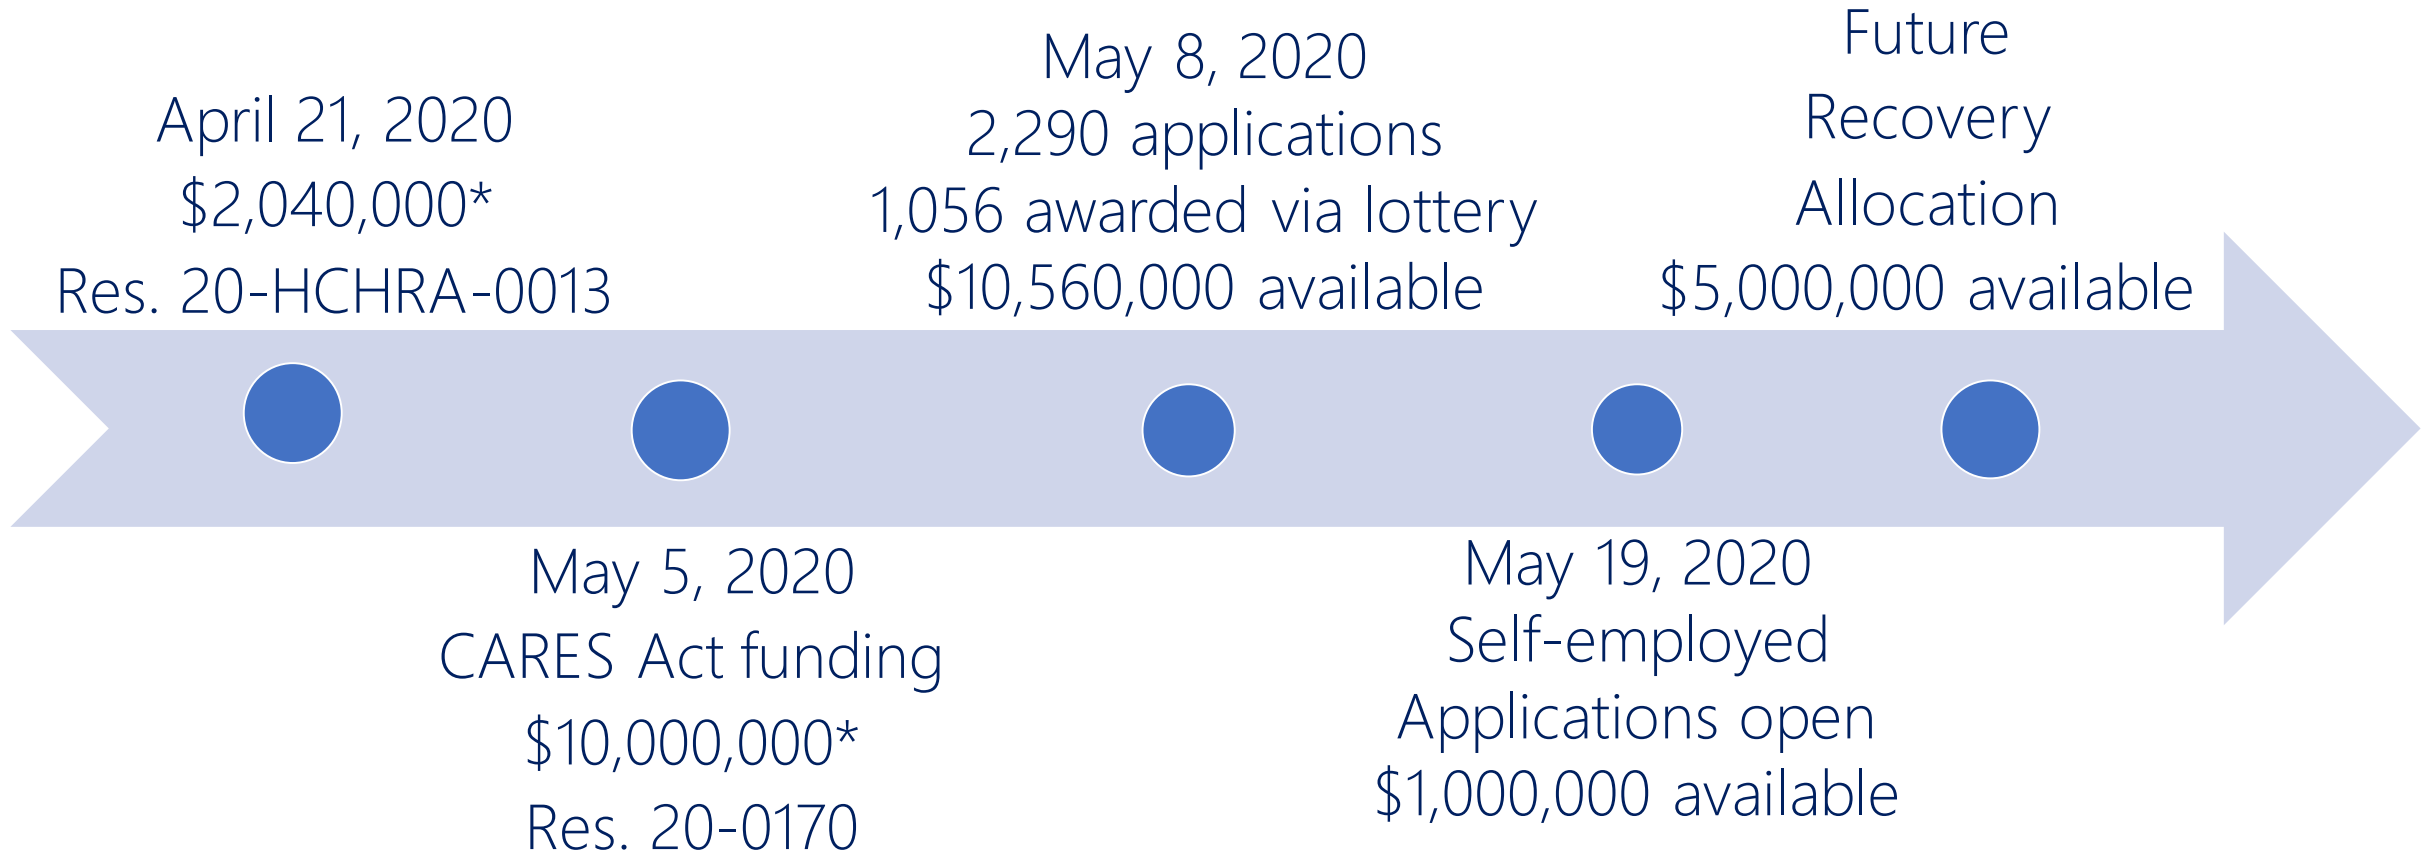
April 21, 2020
\$2,040,000*
Res. 20-HCHRA-0013

May 5, 2020
CARES Act funding
\$10,000,000*
Res. 20-0170

May 8, 2020
2,290 applications
1,056 awarded via lottery
\$10,560,000 available

May 19, 2020
Self-employed
Applications open
\$1,000,000 available

Future
Recovery
Allocation
\$5,000,000 available